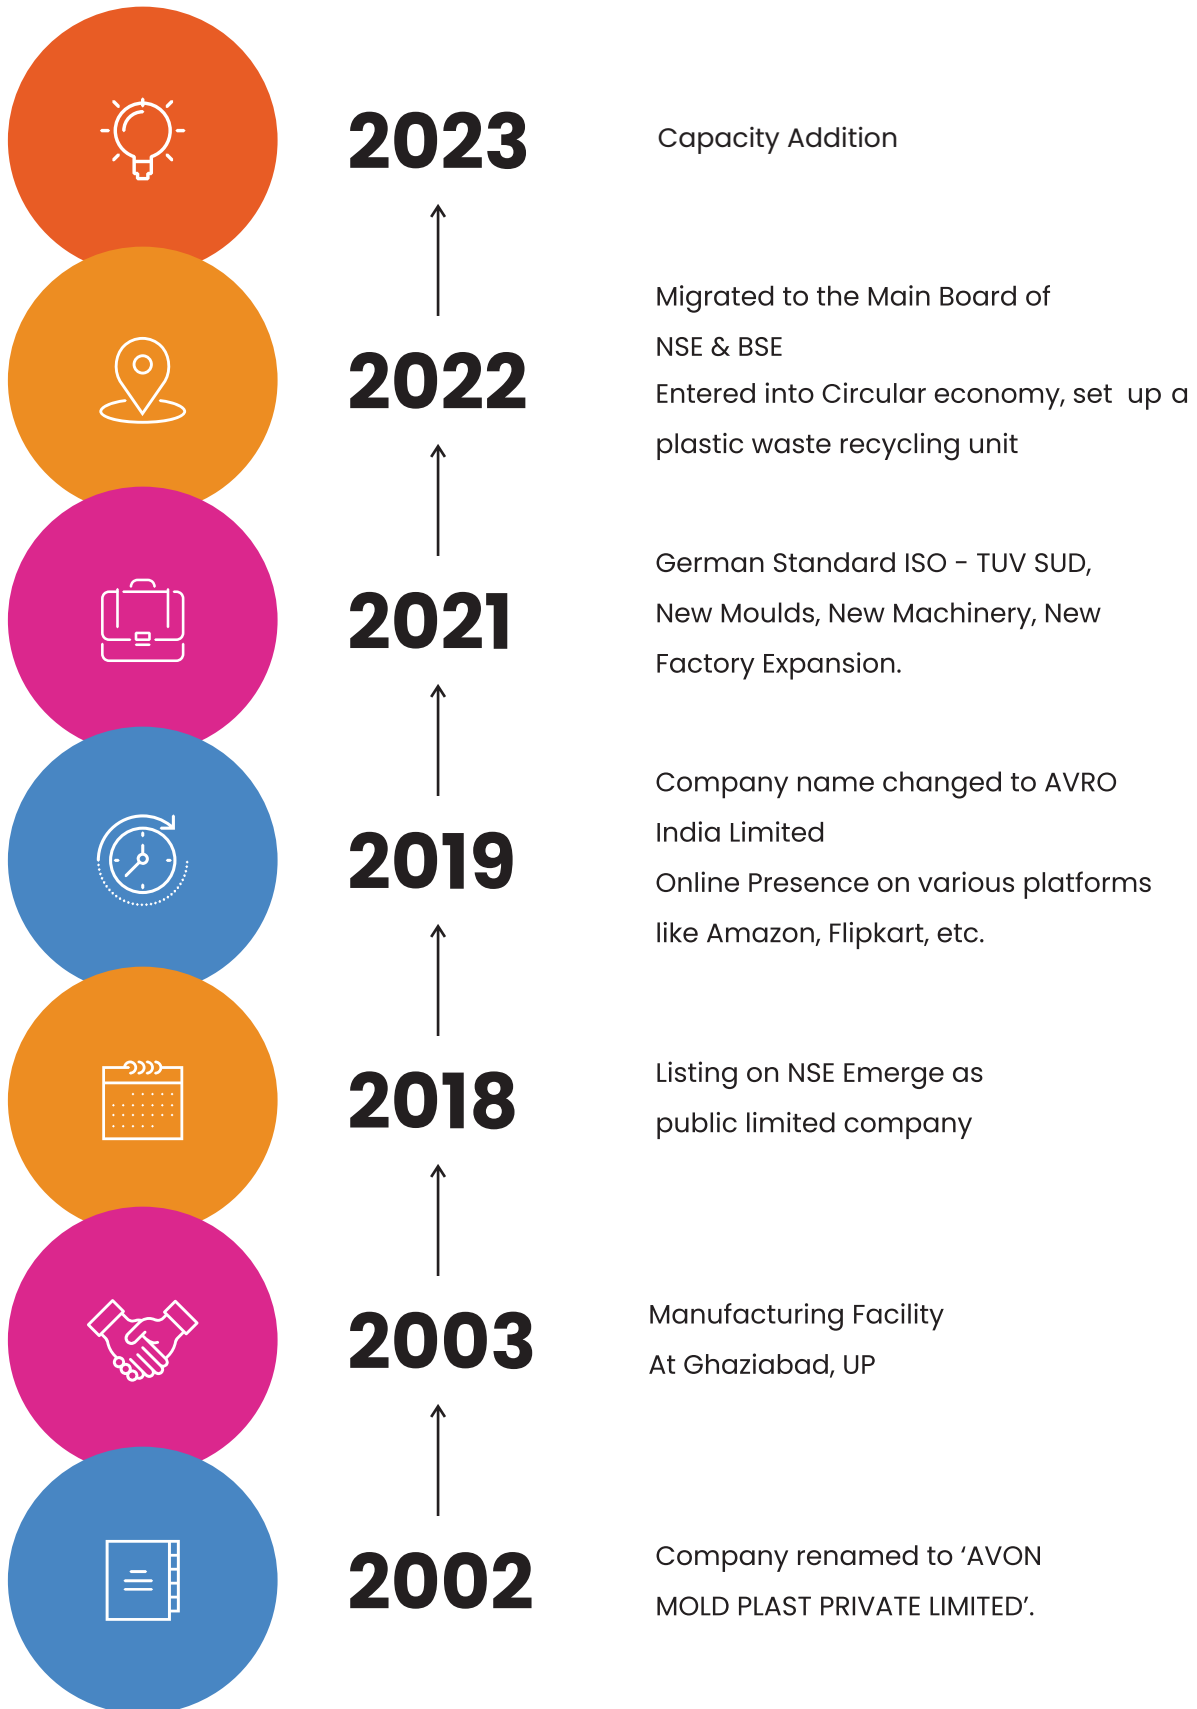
2023

Capacity Addition

2022

Migrated to the Main Board of NSE & BSE

Entered into Circular economy, set up a plastic waste recycling unit

2021

German Standard ISO - TUV SUD, New Moulds, New Machinery, New Factory Expansion.

2019

Company name changed to AVRO India Limited

Online Presence on various platforms like Amazon, Flipkart, etc.

2018

Listing on NSE Emerge as public limited company

2003

Manufacturing Facility At Ghaziabad, UP

2002

Company renamed to ‘AVON MOLD PLAST PRIVATE LIMITED’.